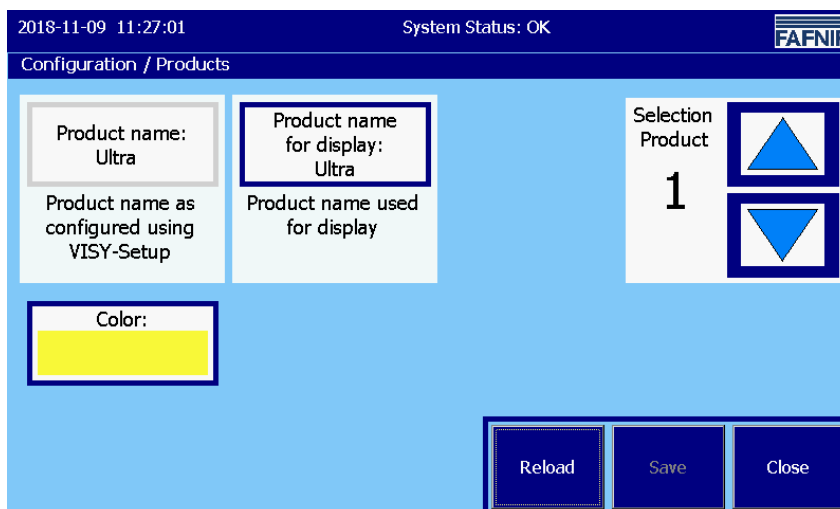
2018-11-09 11:27:01

System Status: OK

FAFNI

Configuration / Products

Product name:
Ultra

Product name as configured using VISY-Setup

Product name for display:
Ultra

Product name used for display

Selection Product

1

Color:

Reload

Save

Close